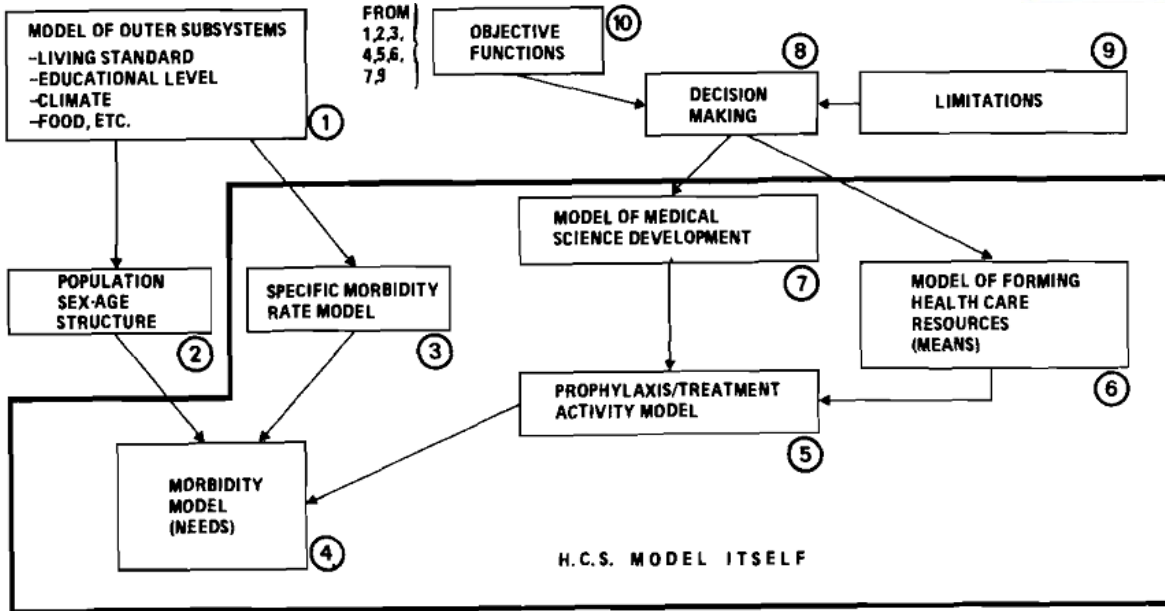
MODEL OF OUTER SUBSYSTEMS
–LIVING STANDARD
–EDUCATIONAL LEVEL
–CLIMATE
–FOOD, ETC.
1

FROM 1,2,3, 4,5,6, 7,9

OBJECTIVE FUNCTIONS
10

8
DECISION MAKING

9
LIMITATIONS

MODEL OF MEDICAL SCIENCE DEVELOPMENT
7

POPULATION SEX-AGE STRUCTURE
2

SPECIFIC MORBIDITY RATE MODEL
3

MODEL OF FORMING HEALTH CARE RESOURCES (MEANS)
6

PROPHYLAXIS/TREATMENT ACTIVITY MODEL
5

MORBIDITY MODEL (NEEDS)
4

H.C.S. MODEL ITSELF